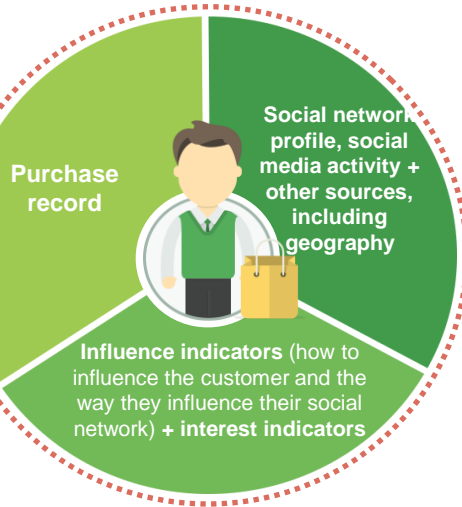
Purchase record

Social network profile, social media activity + other sources, including geography

Influence indicators (how to influence the customer and the way they influence their social network) + interest indicators